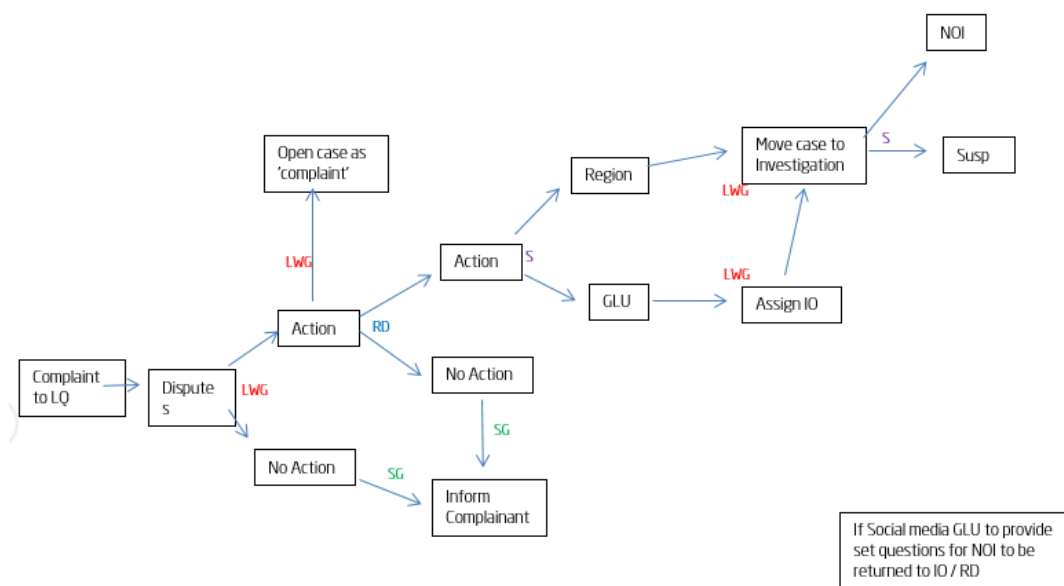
Complaint to LQ

Dispute s

LWG

Action

RD

LWG

Open case as 'complaint'

No Action

SG

Action

S

Region

GLU

No Action

SG

Inform Complainant

LWG

Move case to Investigation

LWG

Assign IO

S

NOI

Susp

If Social media GLU to provide set questions for NOI to be returned to IO / RD